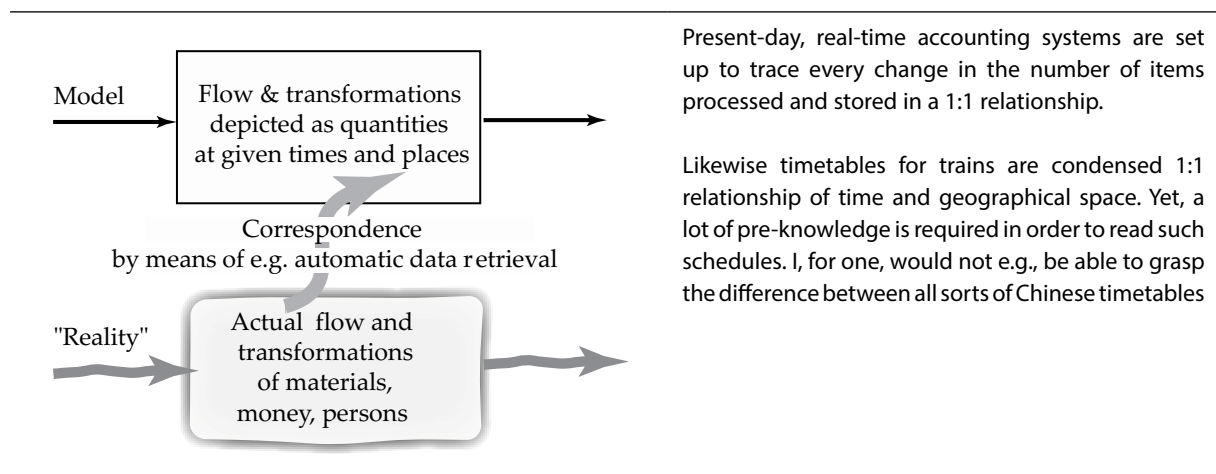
Model

Flow & transformations depicted as quantities at given times and places

Correspondence by means of e.g. automatic data r etrieval

"Reality"

Actual flow and transformations of materials, money, persons

Present-day, real-time accounting systems are set up to trace every change in the number of items processed and stored in a 1:1 relationship.

Likewise timetables for trains are condensed 1:1 relationship of time and geographical space. Yet, a lot of pre-knowledge is required in order to read such schedules. I, for one, would not e.g., be able to grasp the difference between all sorts of Chinese timetables